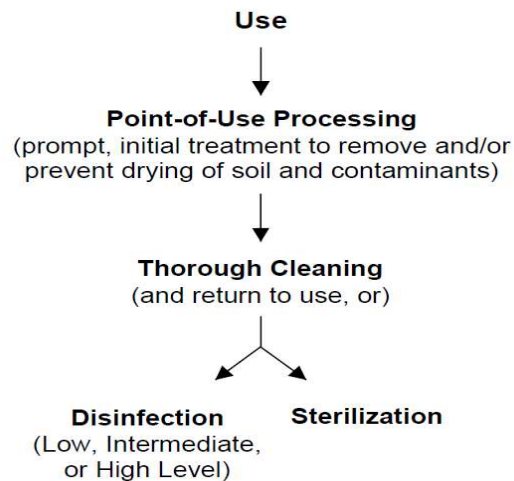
Use

Point-of-Use Processing
(prompt, initial treatment to remove and/or prevent drying of soil and contaminants)

Thorough Cleaning
(and return to use, or)

Disinfection
(Low, Intermediate, or High Level)

Sterilization